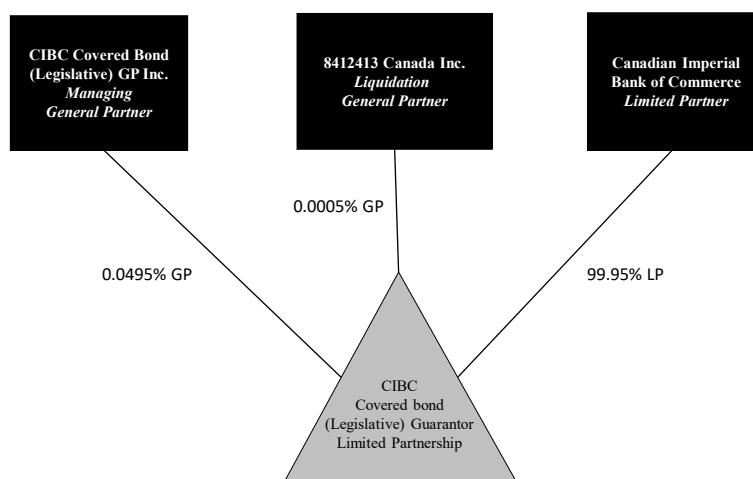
CIBC Covered Bond (Legislative) GP Inc.
*Managing General Partner*

8412413 Canada Inc.
*Liquidation General Partner*

Canadian Imperial Bank of Commerce
*Limited Partner*

0.0005% GP

0.0495% GP

99.95% LP

CIBC Covered bond (Legislative) Guarantor Limited Partnership